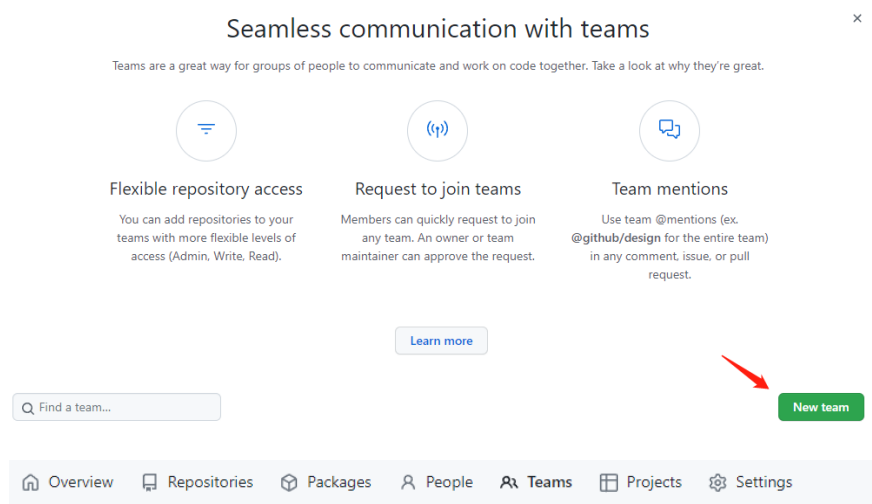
Seamless communication with teams

×

Teams are a great way for groups of people to communicate and work on code together. Take a look at why they're great.

Flexible repository access

You can add repositories to your teams with more flexible levels of access (Admin, Write, Read).

Request to join teams

Members can quickly request to join any team. An owner or team maintainer can approve the request.

Team mentions

Use team @mentions (ex. @github/design for the entire team) in any comment, issue, or pull request.

Learn more

Find a team...

New team

Overview Repositories Packages People Teams Projects Settings